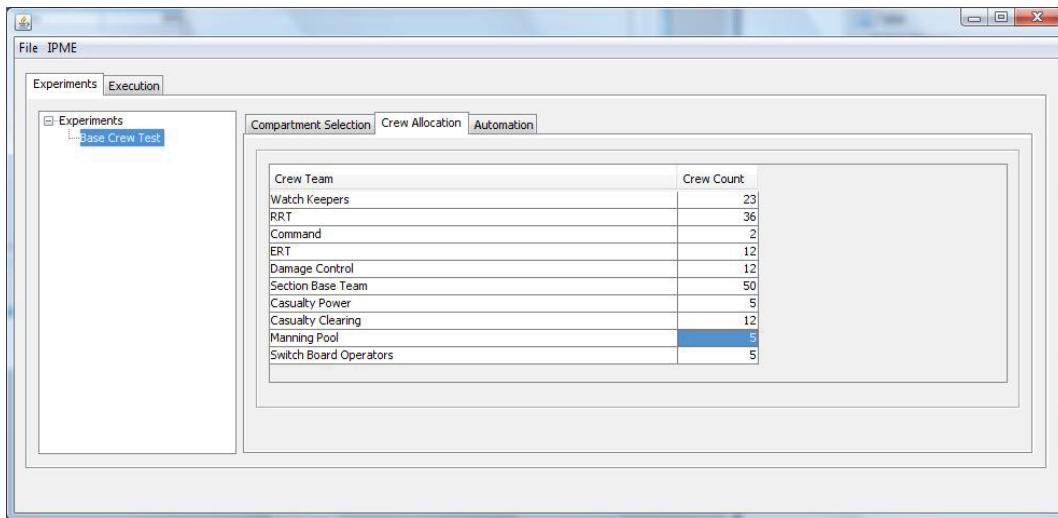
File IPME

Experiments Execution

Experiments
Base Crew Test

Compartment Selection Crew Allocation Automation

| Crew Team | Crew Count |
|---|---|
| Watch Keepers | 23 |
| RRT | 36 |
| Command | 2 |
| ERT | 12 |
| Damage Control | 12 |
| Section Base Team | 50 |
| Casualty Power | 5 |
| Casualty Clearing | 12 |
| Manning Pool | 5 |
| Switch Board Operators | 5 |